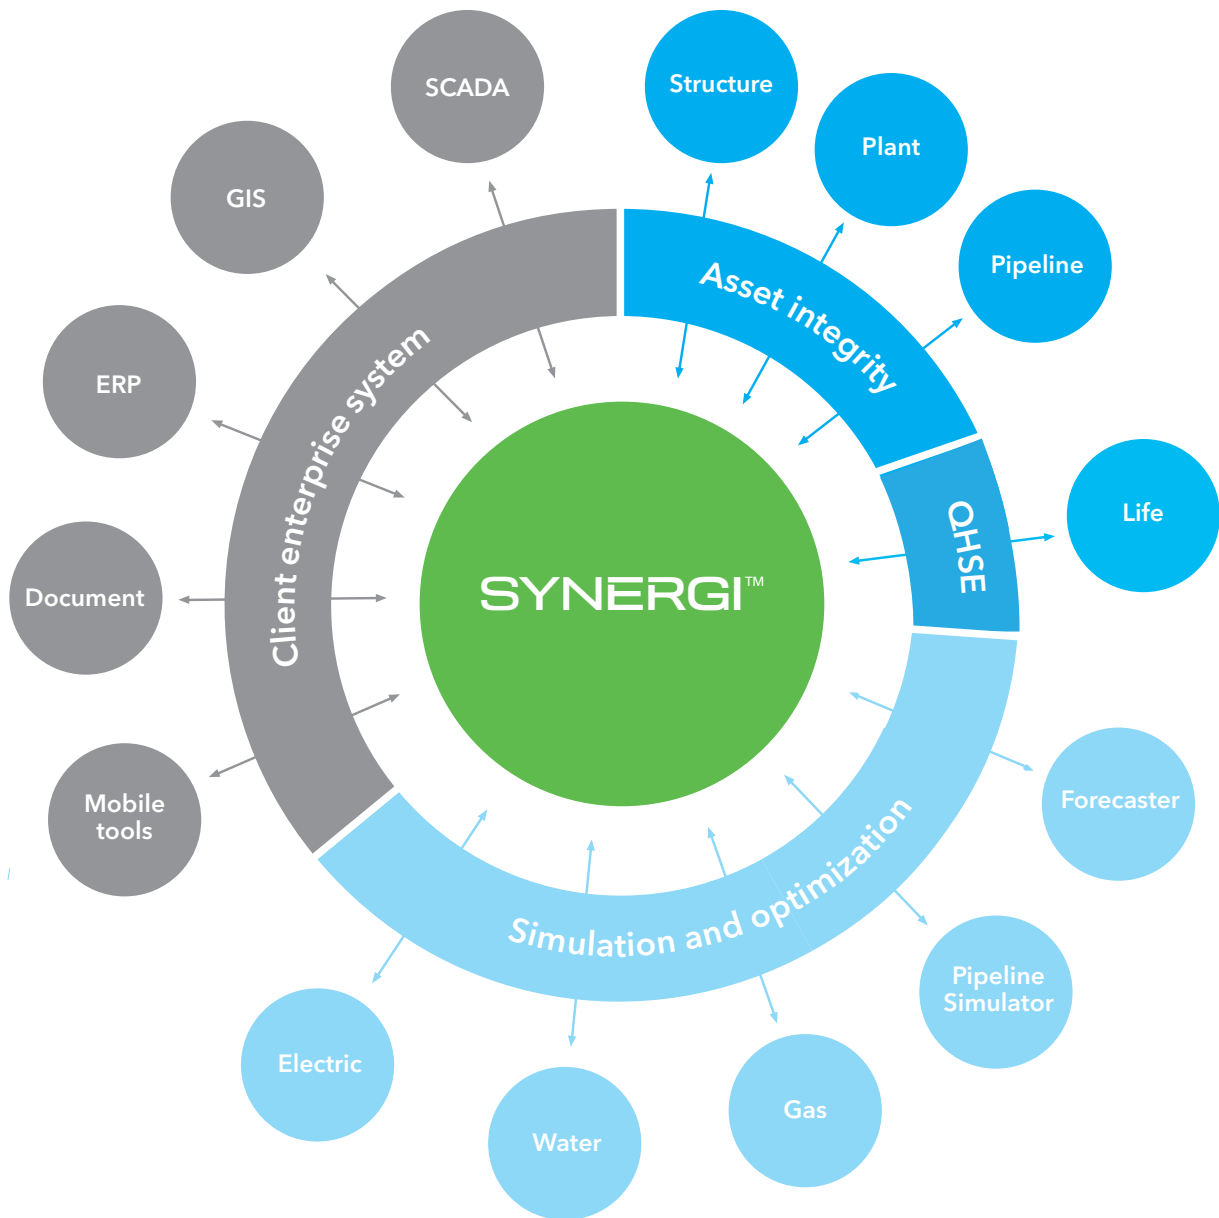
SCADA

GIS

ERP

Document

Mobile tools

Client enterprise system

Structure

Plant

Pipeline

Asset integrity

QHSE

Life

SYNERGI™

Forecaster

Pipeline Simulator

Gas

Water

Electric

Simulation and optimization